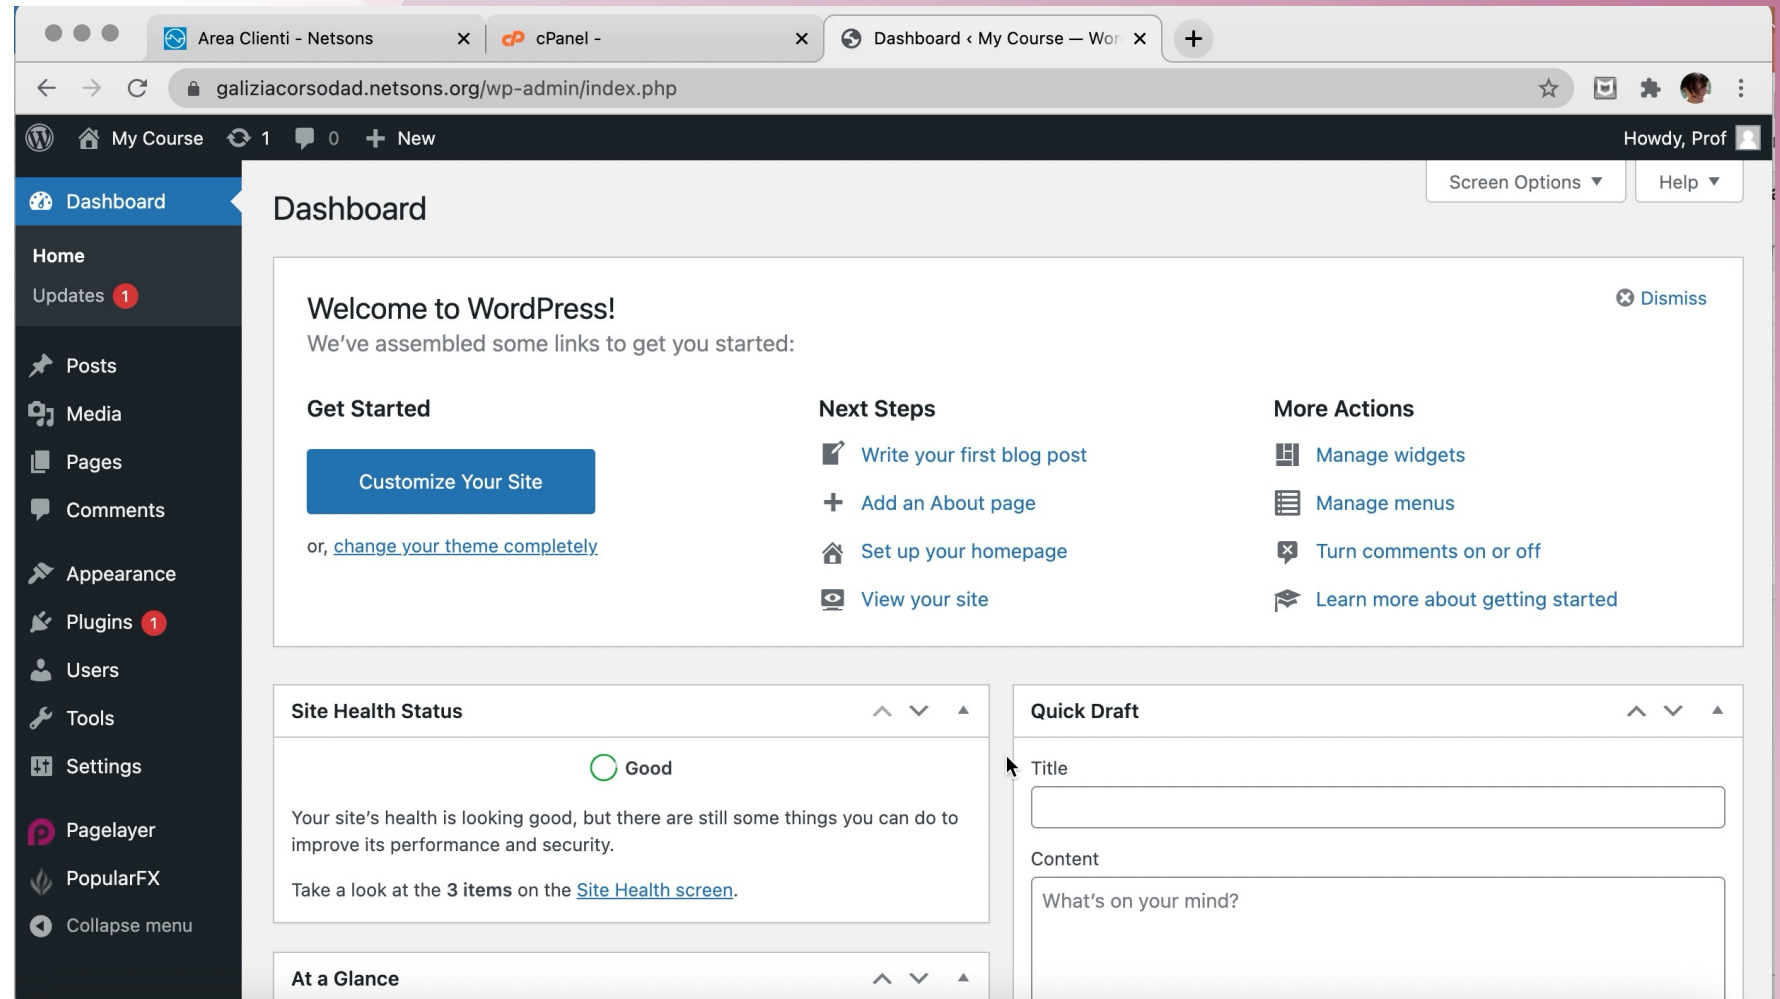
Area Clienti - Netsons
cPanel -
Dashboard ‹ My Course — Wor
galiziacorsodad.netsons.org/wp-admin/index.php

My Course 1 0 New
Howdy, Prof

Dashboard
Home
Updates 1
Posts
Media
Pages
Comments
Appearance
Plugins 1
Users
Tools
Settings
Pagelayer
PopularFX
Collapse menu

Screen Options ▼
Help ▼

Dashboard

Welcome to WordPress!
We've assembled some links to get you started:
Dismiss

Get Started
Customize Your Site
or, change your theme completely

Next Steps
Write your first blog post
Add an About page
Set up your homepage
View your site

More Actions
Manage widgets
Manage menus
Turn comments on or off
Learn more about getting started

Site Health Status
Good
Your site's health is looking good, but there are still some things you can do to improve its performance and security.
Take a look at the **3 items** on the Site Health screen.

At a Glance

Quick Draft
Title
Content
What's on your mind?